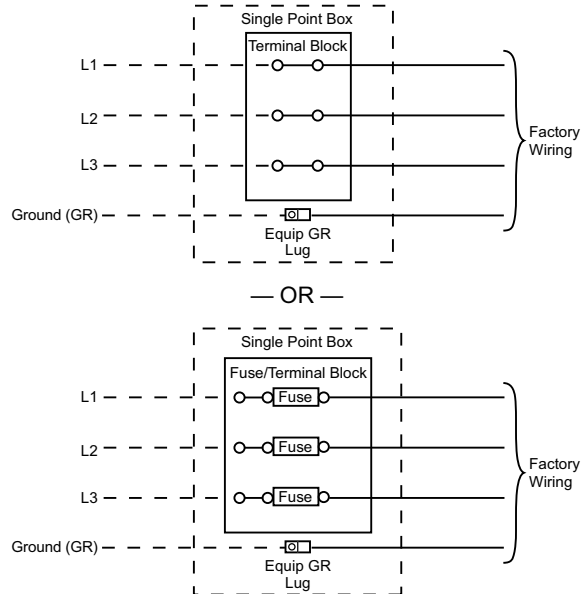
Single Point Box

Terminal Block

L1

L2

L3

Ground (GR)

Equip GR Lug

Factory Wiring

— OR —

Single Point Box

Fuse/Terminal Block

L1

Fuse

L2

Fuse

L3

Fuse

Ground (GR)

Equip GR Lug

Factory Wiring